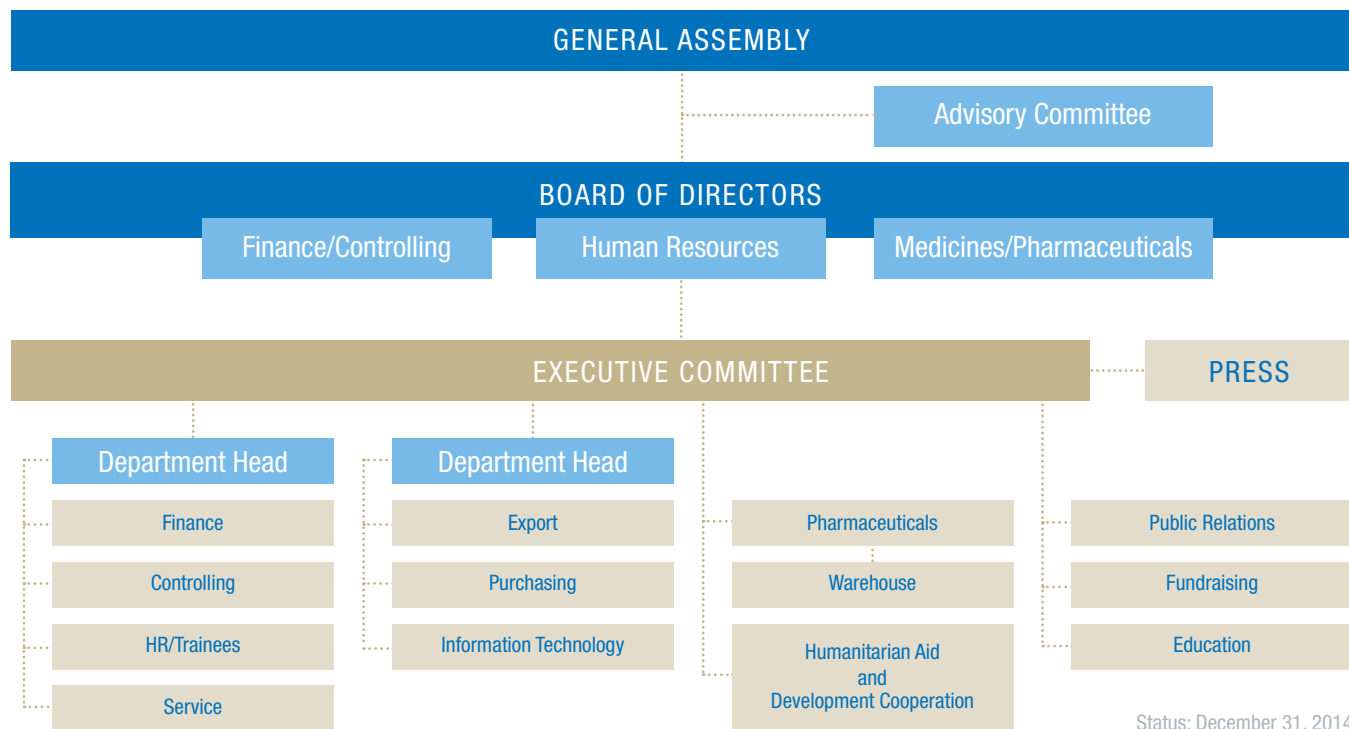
GENERAL ASSEMBLY

Advisory Committee

BOARD OF DIRECTORS

Finance/Controlling

Human Resources

Medicines/Pharmaceuticals

EXECUTIVE COMMITTEE

PRESS

Department Head

Finance

Controlling

HR/Trainees

Service

Department Head

Export

Purchasing

Information Technology

Pharmaceuticals

Warehouse

Humanitarian Aid and Development Cooperation

Public Relations

Fundraising

Education

Status: December 31, 2014